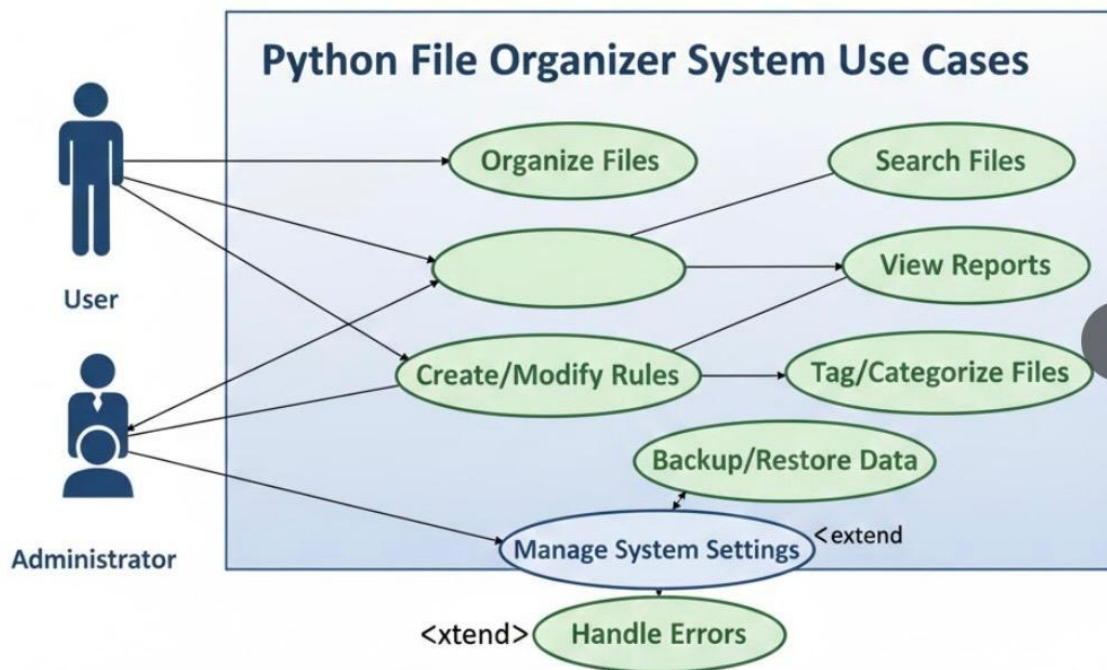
Python File Organizer System Use Cases

User

Administrator

Organize Files

Search Files

View Reports

Create/Modify Rules

Tag/Categorize Files

Backup/Restore Data

Manage System Settings

<extend

<xtend>

Handle Errors